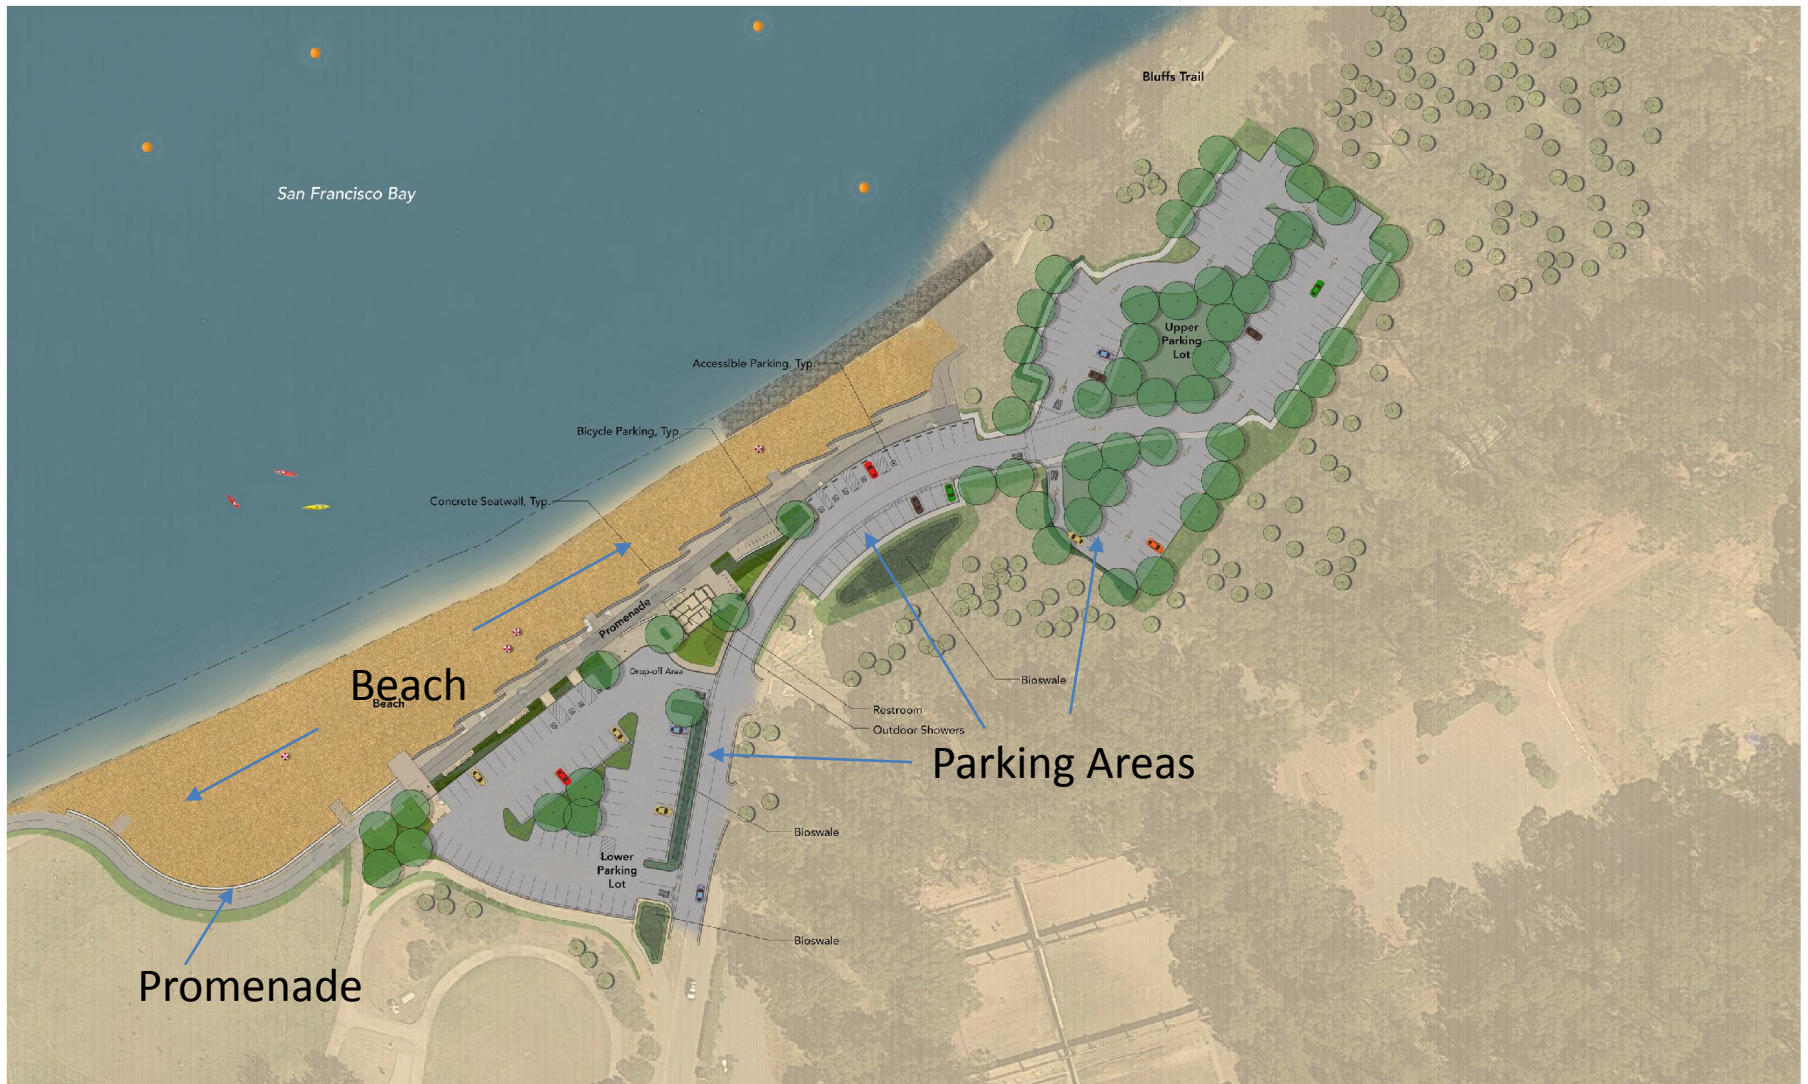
San Francisco Bay

Bluffs Trail

Upper Parking Lot

Accessible Parking, Typ.

Bicycle Parking, Typ.

Concrete Seatwall, Typ.

Promenade

Drop-off Area

Beach

Beach

Bioswale

Restroom

Outdoor Showers

Parking Areas

Bioswale

Lower Parking Lot

Bioswale

Promenade